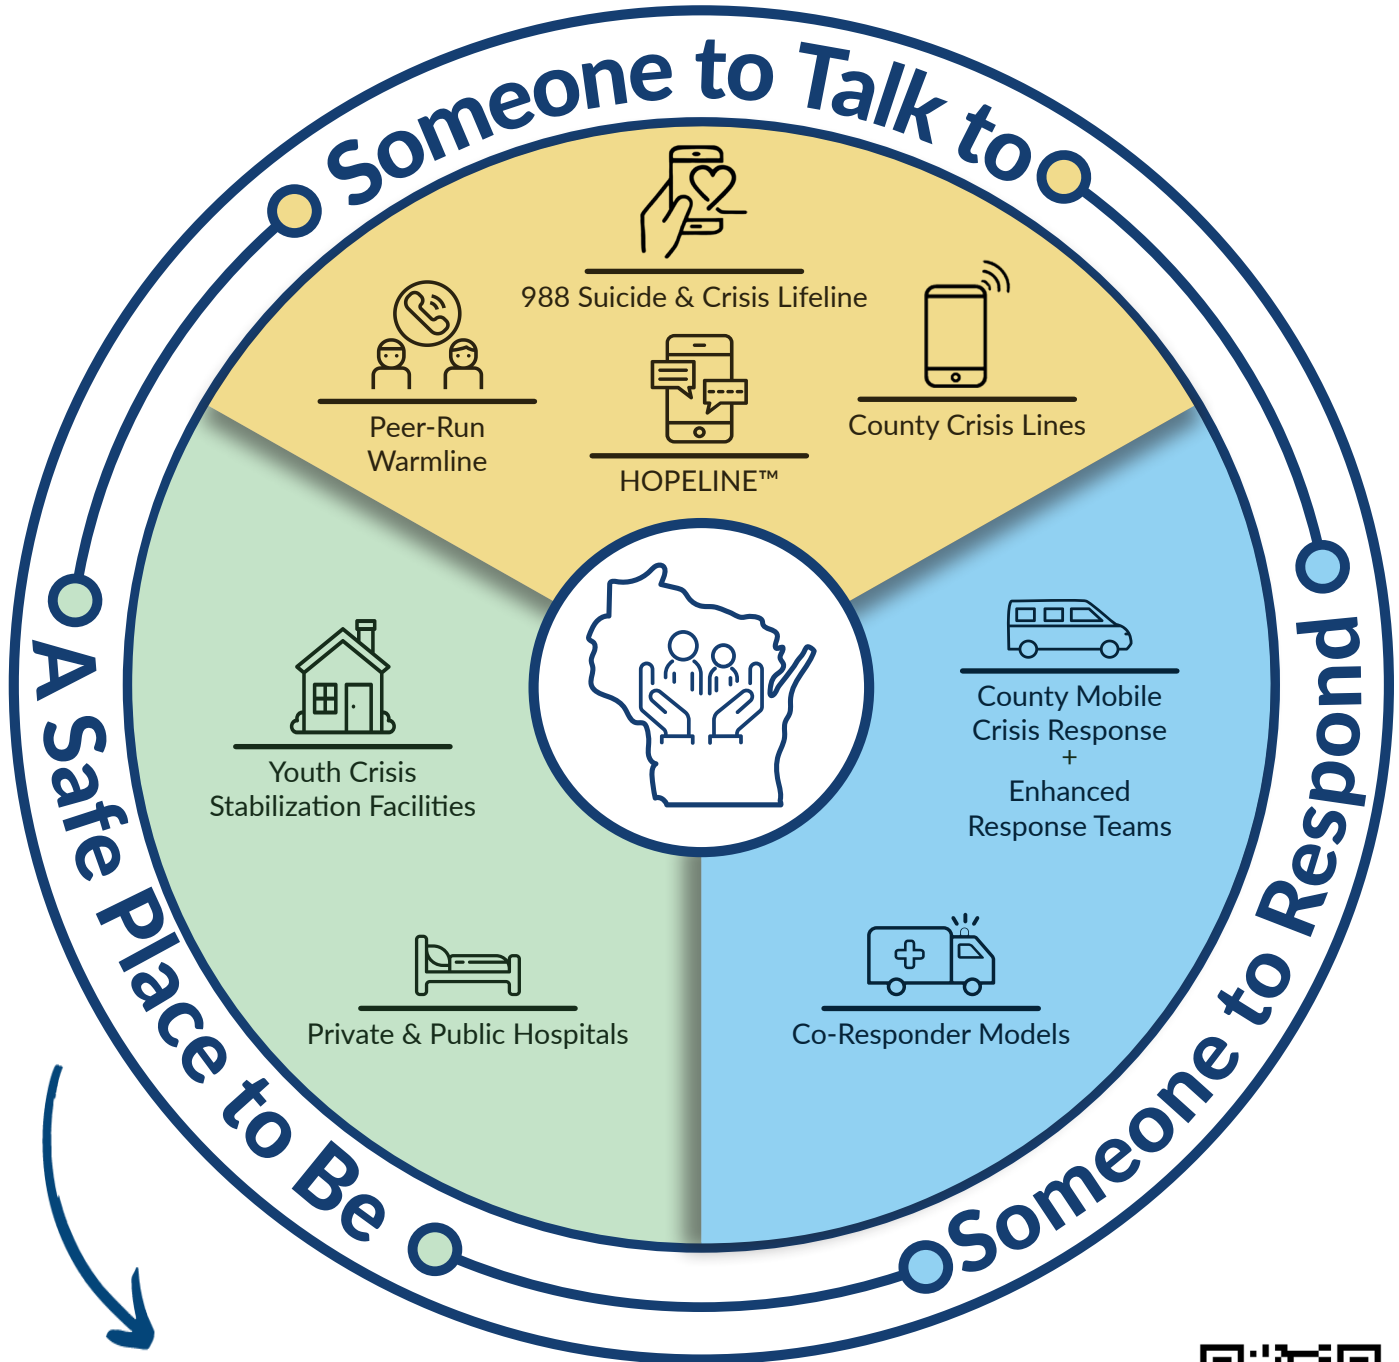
Someone to Talk to

988 Suicide & Crisis Lifeline

Peer-Run Warmline

HOPELINE™

County Crisis Lines

Someone to Respond

County Mobile Crisis Response + Enhanced Response Teams

Co-Responder Models

A Safe Place to Be

Youth Crisis Stabilization Facilities

Private & Public Hospitals